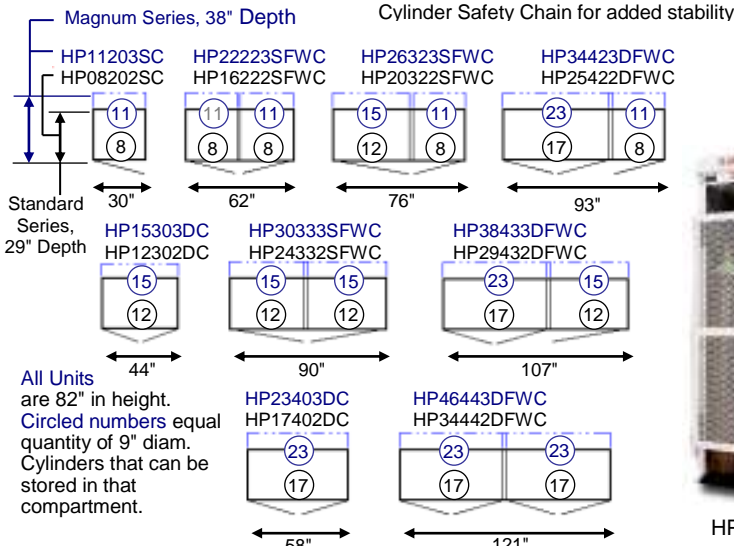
Magnum Series, 38" Depth

Cylinder Safety Chain for added stability

HP11203SC
HP08202SC
11
8
30"

HP22223SFWC
HP16222SFWC
11 11
8 8
62"

HP26323SFWC
HP20322SFWC
15 11
12 8
76"

HP34423DFWC
HP25422DFWC
23 11
17 8
93"

Standard Series, 29" Depth

HP15303DC
HP12302DC
15
12
44"

HP30333SFWC
HP24332SFWC
15 15
12 12
90"

HP38433DFWC
HP29432DFWC
23 15
17 12
107"

All Units are 82" in height. Circled numbers equal quantity of 9" diam. Cylinders that can be stored in that compartment.

HP23403DC
HP17402DC
23
17
58"

HP46443DFWC
HP34442DFWC
23 23
17 17
121"

HP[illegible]